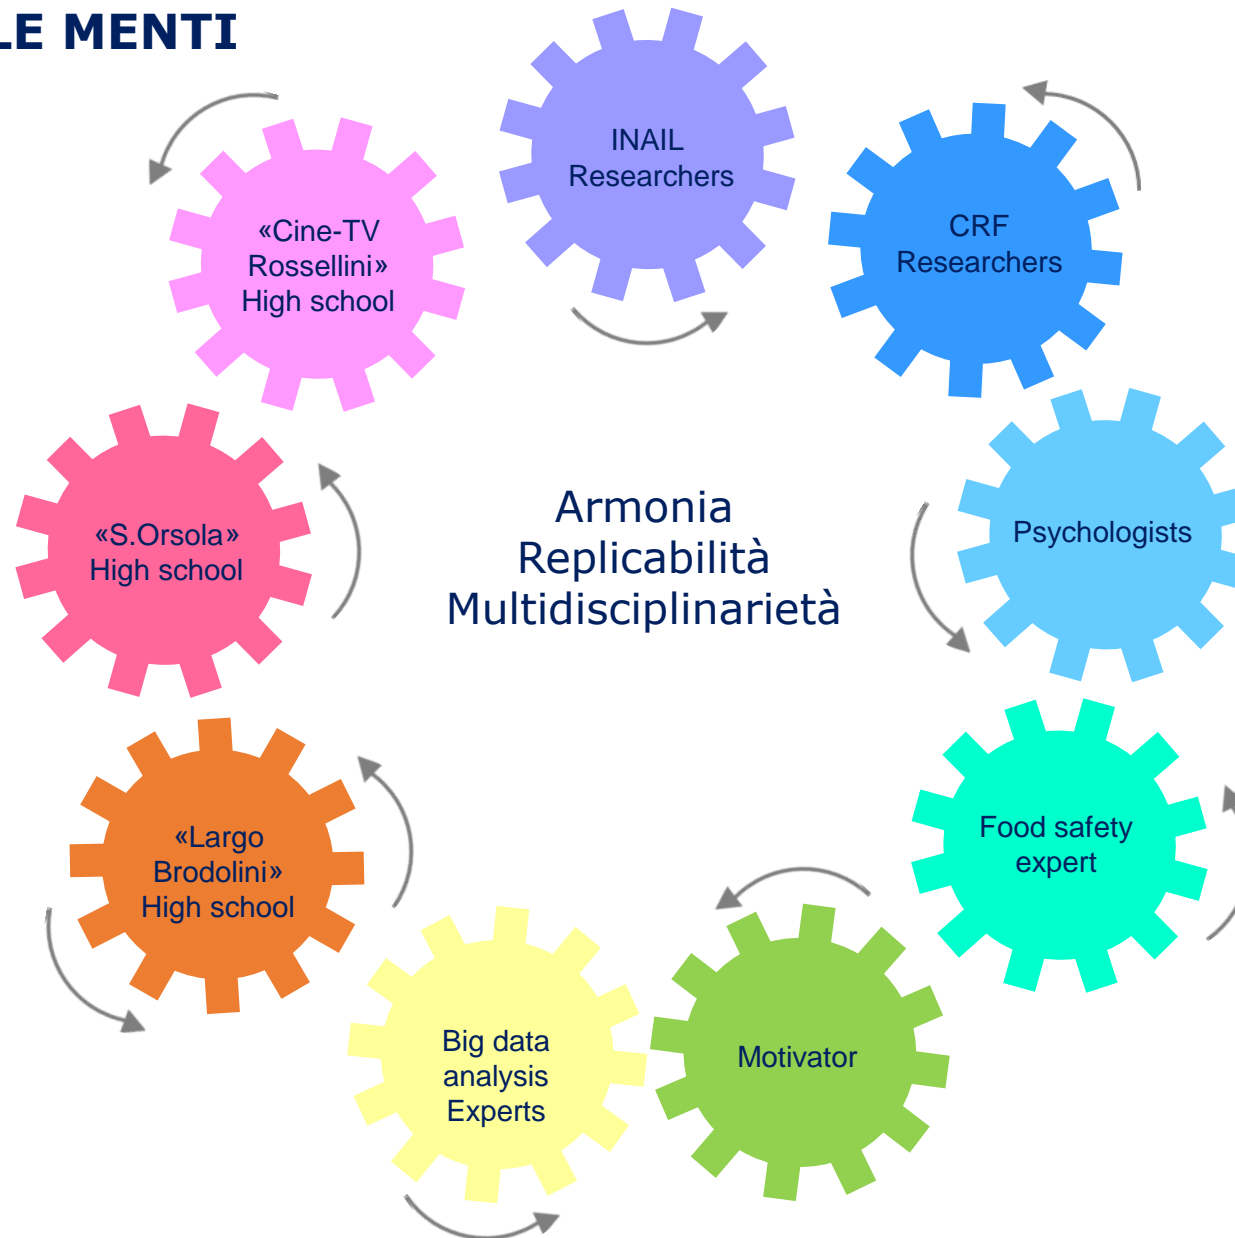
LE MENTI

INAIL Researchers

CRF Researchers

«Cine-TV Rossellini» High school

«S.Orsola» High school

Armonia
Replicabilità
Multidisciplinarietà

Psychologists

«Largo Brodolini» High school

Food safety expert

Big data analysis Experts

Motivator